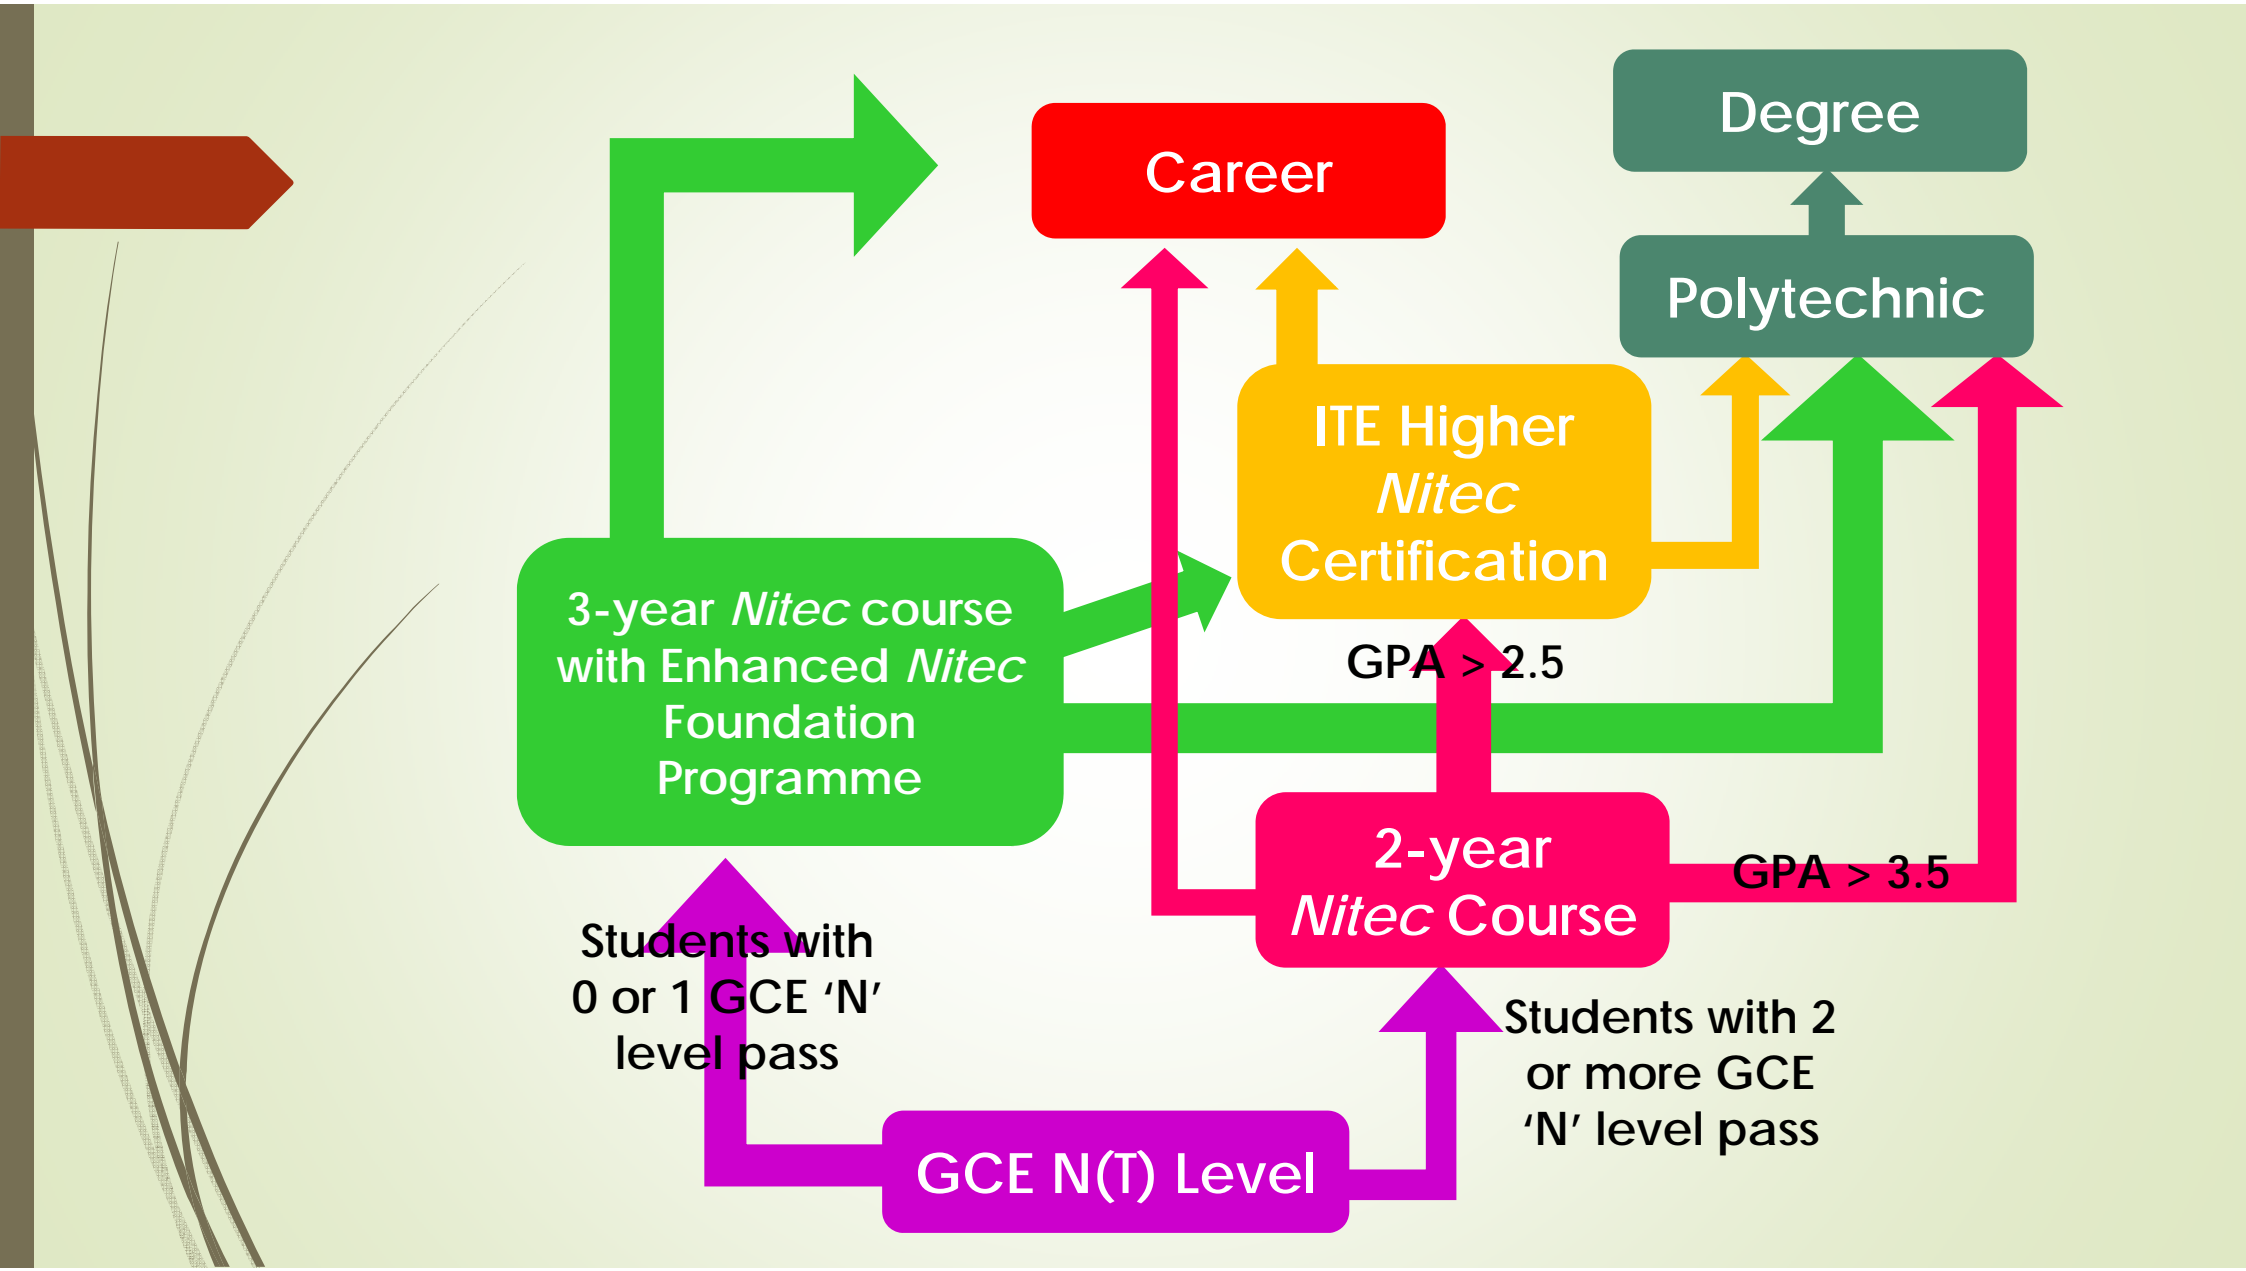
Degree

Career

Polytechnic

ITE Higher *Nitec* Certification

3-year *Nitec* course with Enhanced *Nitec* Foundation Programme

GPA > 2.5

2-year *Nitec* Course

GPA > 3.5

Students with 0 or 1 GCE 'N' level pass

Students with 2 or more GCE 'N' level pass

GCE N(T) Level